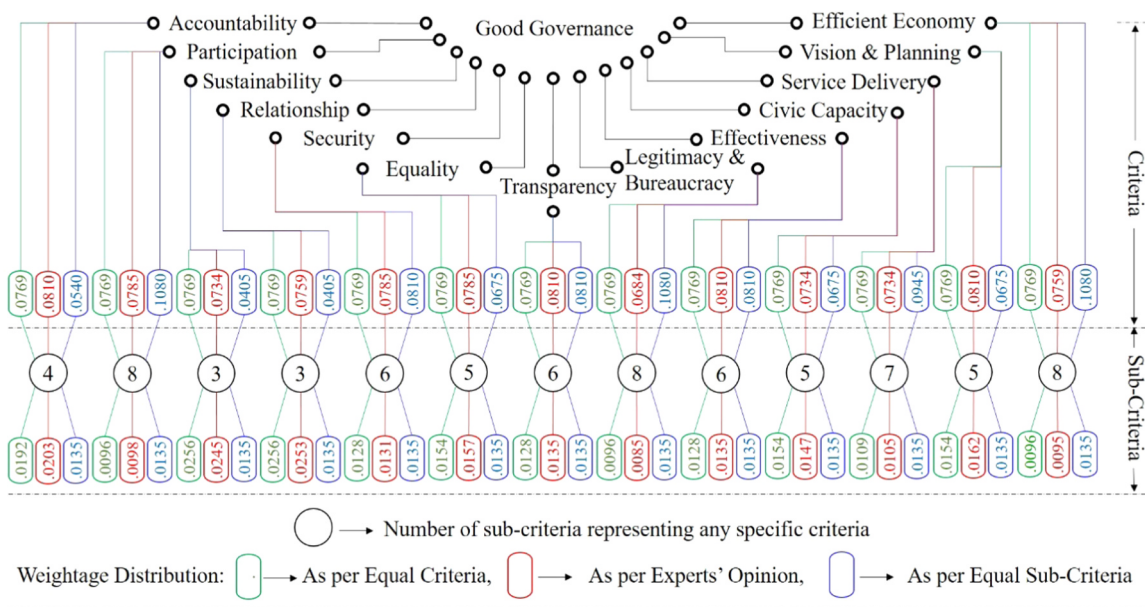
Good Governance

Accountability
Participation
Sustainability
Relationship
Security
Equality
Transparency
Legitimacy & Bureaucracy
Effectiveness
Civic Capacity
Service Delivery
Vision & Planning
Efficient Economy

Criteria

.0769 .0810 .0540
.0769 .0785 .1080
.0769 .0734 .0405
.0769 .0759 .0405
.0769 .0785 .0810
.0769 .0785 .0675
.0769 .0810 .0810
.0769 .0684 .1080
.0769 .0810 .0810
.0769 .0734 .0675
.0769 .0734 .0945
.0769 .0810 .0675
.0769 .0759 .1080

4 8 3 3 6 5 6 8 6 5 7 5 8

Sub-Criteria

.0192 .0203 .0135
.0096 .0098 .0135
.0256 .0245 .0135
.0256 .0253 .0135
.0128 .0131 .0135
.0154 .0157 .0135
.0128 .0135 .0135
.0096 .0085 .0135
.0128 .0135 .0135
.0154 .0147 .0135
.0109 .0105 .0135
.0154 .0162 .0135
.0096 .0095 .0135

→ Number of sub-criteria representing any specific criteria

Weightage Distribution: → As per Equal Criteria, → As per Experts' Opinion, → As per Equal Sub-Criteria